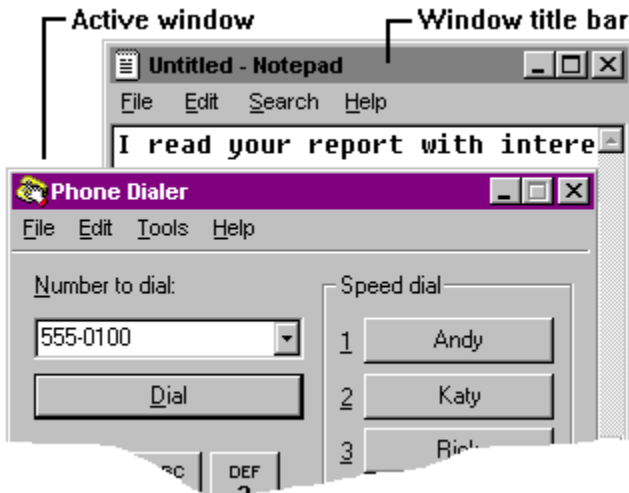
Active window

Window title bar

Untitled - Notepad

File Edit Search Help

I read your report with intere

Phone Dialer

File Edit Tools Help

Number to dial:

555-0100

Dial

Speed dial

1 Andy

2 Katy

3 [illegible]

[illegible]BC

DEF
3